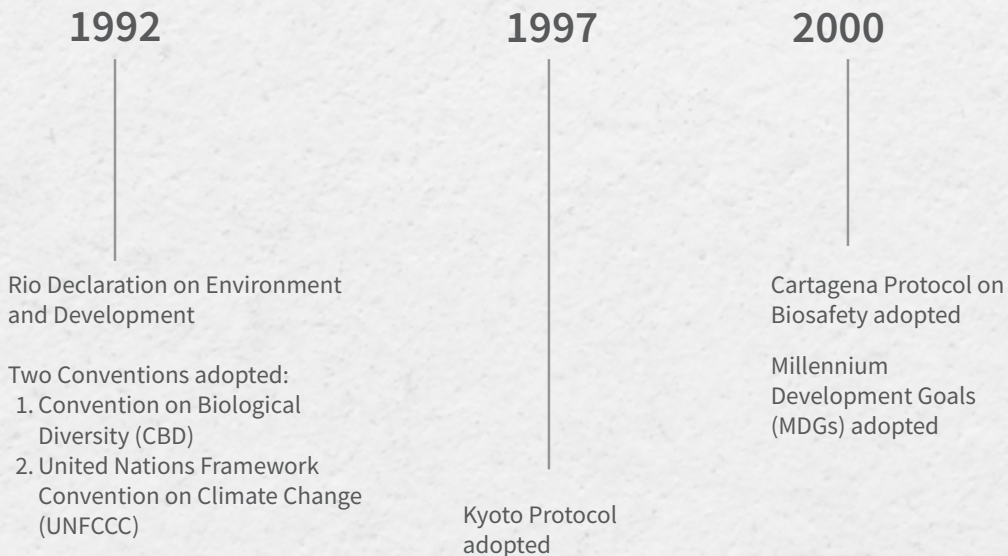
1992

Rio Declaration on Environment and Development

Two Conventions adopted:
1. Convention on Biological Diversity (CBD)
2. United Nations Framework Convention on Climate Change (UNFCCC)

1997

Kyoto Protocol adopted

2000

Cartagena Protocol on Biosafety adopted

Millennium Development Goals (MDGs) adopted